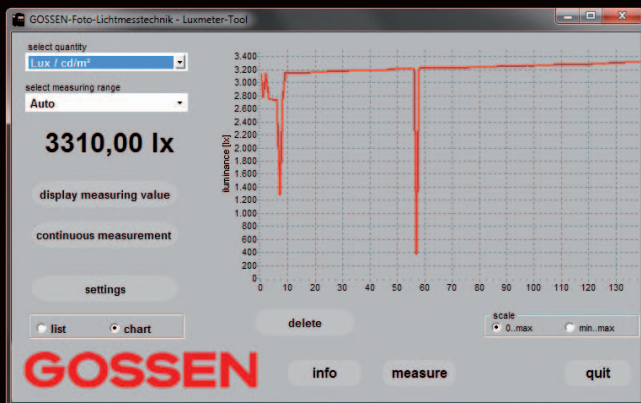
GOSSEN-Foto-Lichtmesstechnik - Luxmeter-Tool

select quantity
Lux / cd/m²

select measuring range
Auto

3310,00 lx

display measuring value

continuous measurement

settings

list
chart

3.400
3.200
3.000
2.800
2.600
2.400
2.200
2.000
1.800
1.600
1.400
1.200
1.000
800
600
400
200
0

Iluminance [lx]

0 10 20 30 40 50 60 70 80 90 100 110 120 130

delete

scale
0...max
min...max

GOSSEN

info

measure

quit